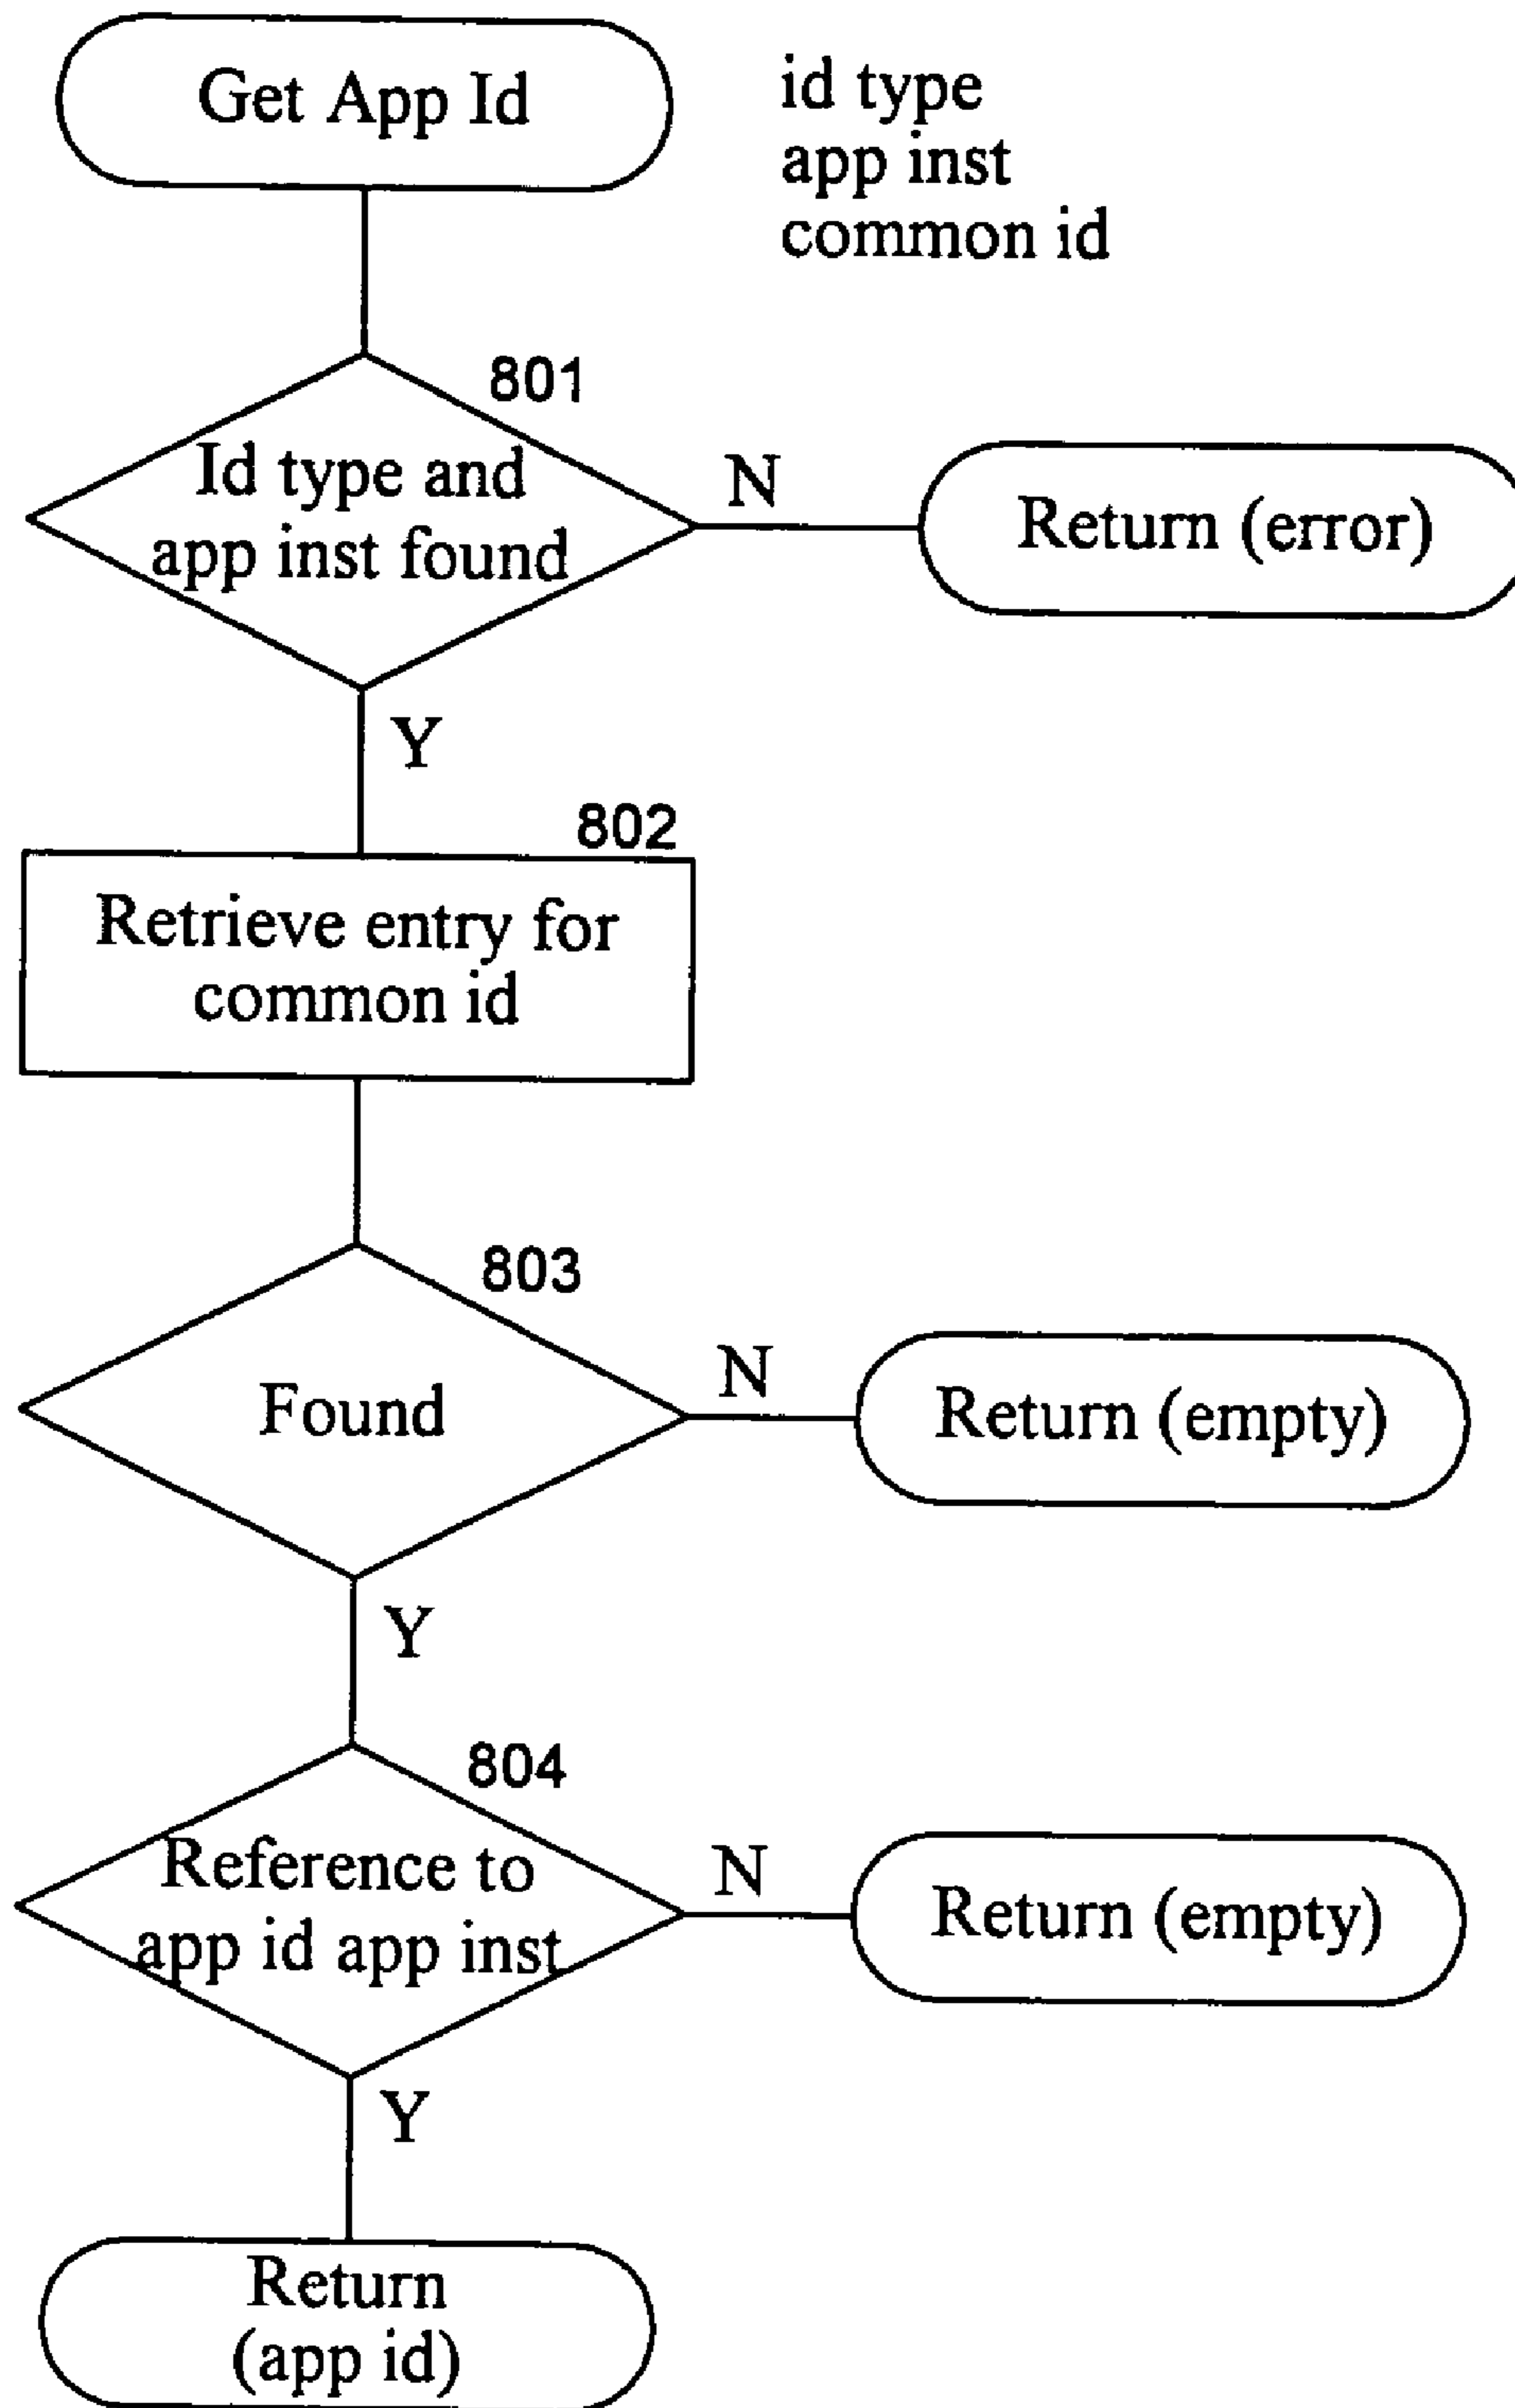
Get App Id

id type
app inst
common id

801

Id type and app inst found

N

Return (error)

Y

802

Retrieve entry for common id

803

Found

N

Return (empty)

Y

804

Reference to app id app inst

N

Return (empty)

Y

Return (app id)